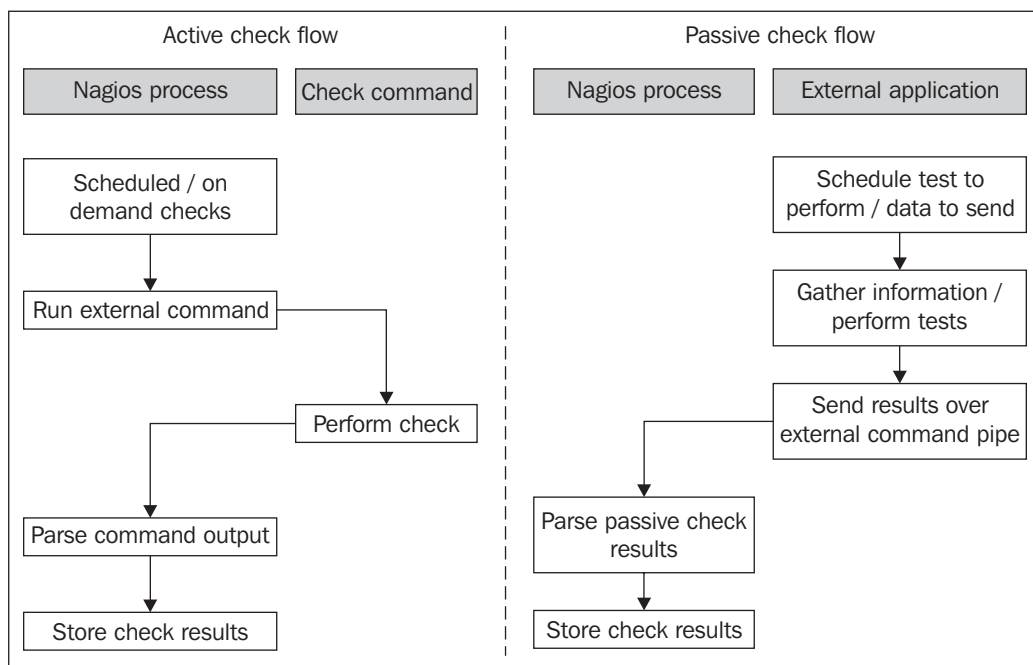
Active check flow

Nagios process

Check command

Scheduled / on demand checks

Run external command

Perform check

Parse command output

Store check results

Passive check flow

Nagios process

External application

Schedule test to perform / data to send

Gather information / perform tests

Send results over external command pipe

Parse passive check results

Store check results